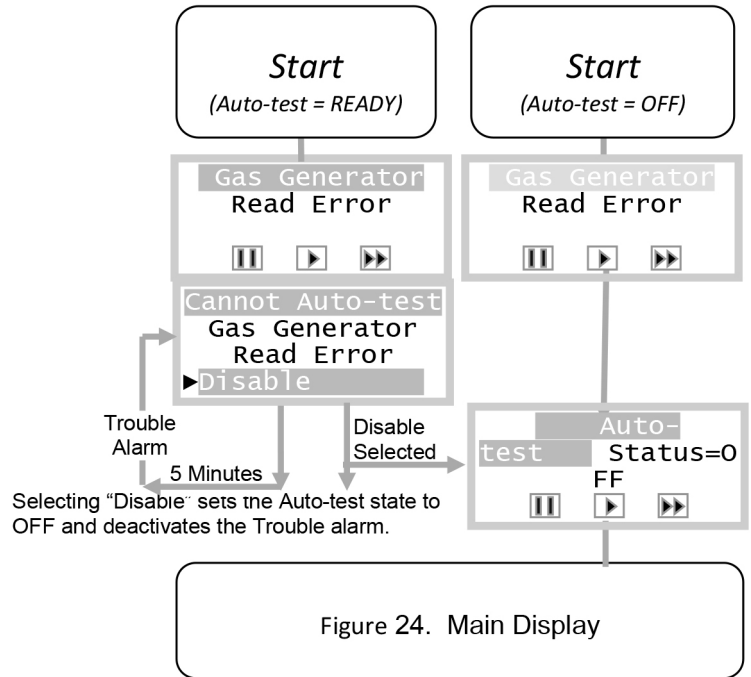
Start
(Auto-test = READY)

Start
(Auto-test = OFF)

Gas Generator
Read Error

Gas Generator
Read Error

Cannot Auto-test
Gas Generator
Read Error
▶Disable

Trouble Alarm

5 Minutes

Disable Selected

Auto-test Status=OFF

Selecting "Disable" sets the Auto-test state to OFF and deactivates the Trouble alarm.

Figure 24. Main Display